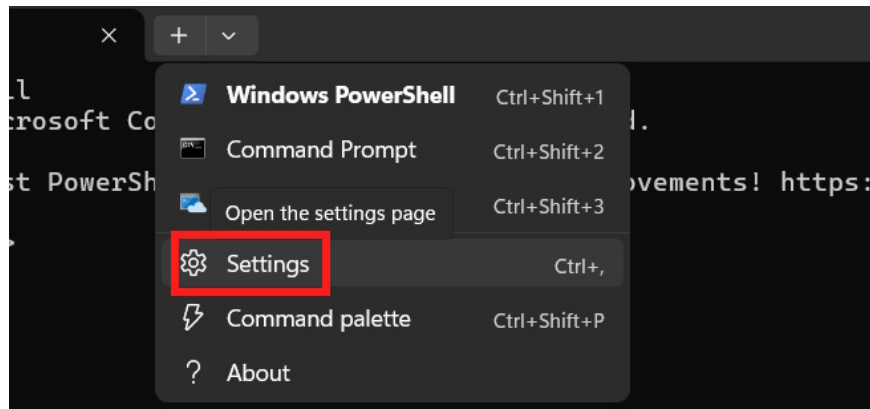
×

+ ⌄

ll
crosoft Co d.

st PowerSh ovements! https:

Windows PowerShell Ctrl+Shift+1

Command Prompt Ctrl+Shift+2

Open the settings page Ctrl+Shift+3

Settings Ctrl+,

Command palette Ctrl+Shift+P

? About